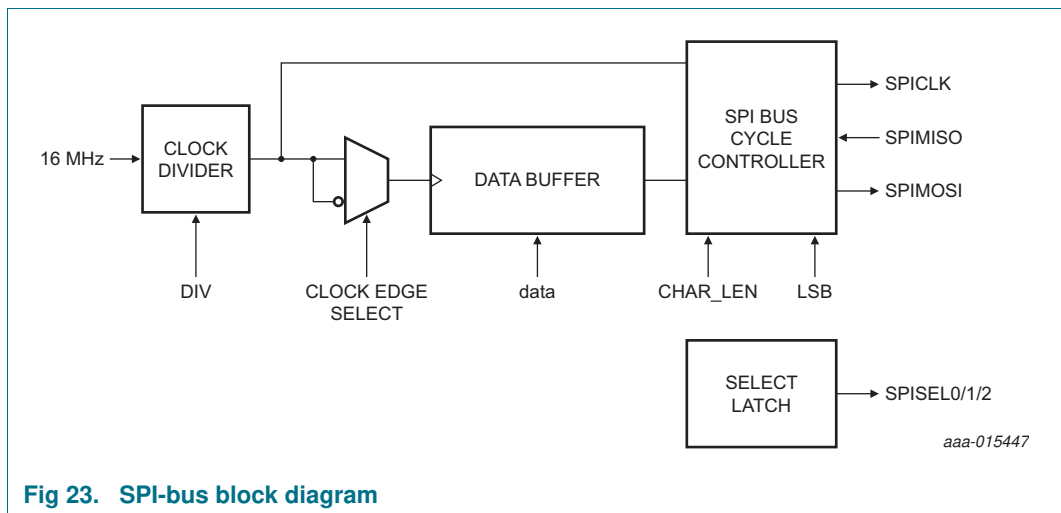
16 MHz

CLOCK DIVIDER

DIV

CLOCK EDGE SELECT

DATA BUFFER

data

SPI BUS CYCLE CONTROLLER

CHAR_LEN

LSB

SPICLK

SPIMISO

SPIMOSI

SELECT LATCH

SPISEL0/1/2

aaa-015447

Fig 23. SPI-bus block diagram